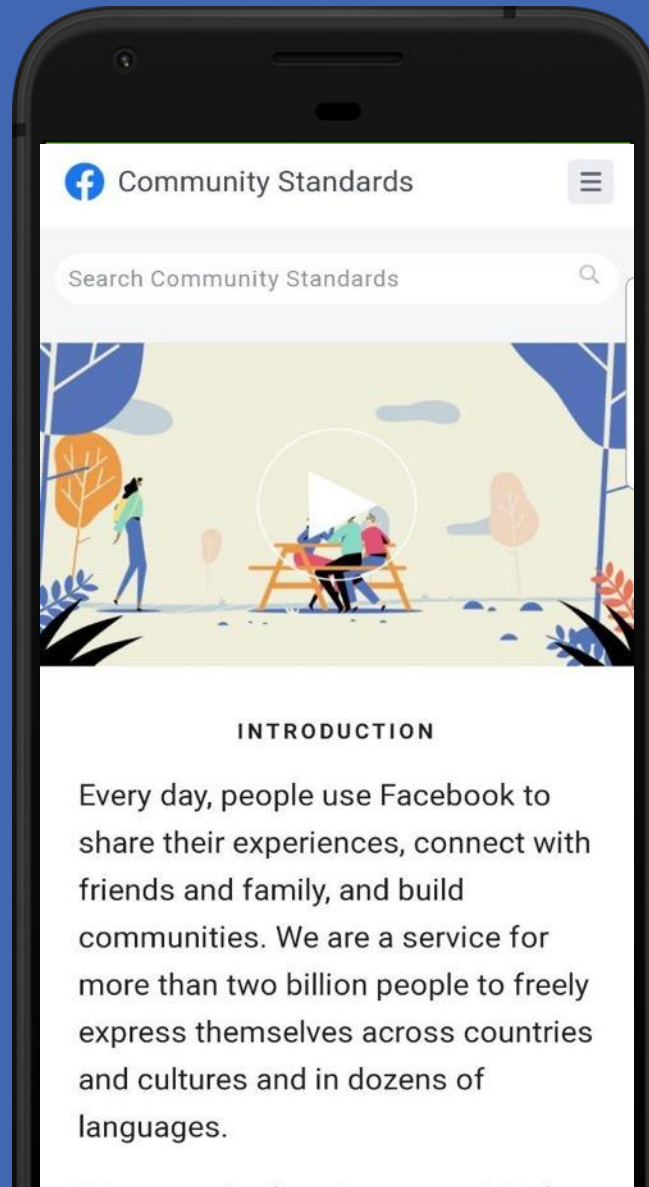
Community Standards

Search Community Standards

INTRODUCTION

Every day, people use Facebook to share their experiences, connect with friends and family, and build communities. We are a service for more than two billion people to freely express themselves across countries and cultures and in dozens of languages.

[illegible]